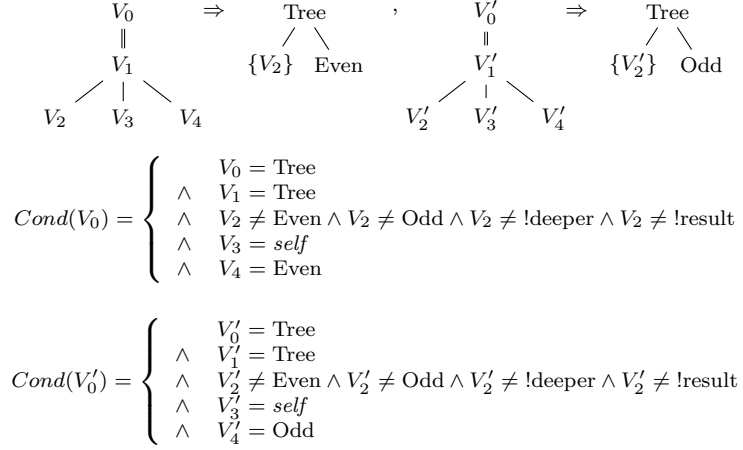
$V_0$ $\Rightarrow$ Tree , $V_0'$ $\Rightarrow$ Tree

$\|$ / \ $\|$ / \

$V_1$ $\{V_2\}$ Even $V_1'$ $\{V_2'\}$ Odd

/ | \ / | \

$V_2$ $V_3$ $V_4$ $V_2'$ $V_3'$ $V_4'$

$Cond(V_0) = \begin{cases} \quad V_0 = \text{Tree} \\ \wedge \quad V_1 = \text{Tree} \\ \wedge \quad V_2 \neq \text{Even} \wedge V_2 \neq \text{Odd} \wedge V_2 \neq \text{!deeper} \wedge V_2 \neq \text{!result} \\ \wedge \quad V_3 = \textit{self} \\ \wedge \quad V_4 = \text{Even} \end{cases}$

$Cond(V_0') = \begin{cases} \quad V_0' = \text{Tree} \\ \wedge \quad V_1' = \text{Tree} \\ \wedge \quad V_2' \neq \text{Even} \wedge V_2' \neq \text{Odd} \wedge V_2' \neq \text{!deeper} \wedge V_2' \neq \text{!result} \\ \wedge \quad V_3' = \textit{self} \\ \wedge \quad V_4' = \text{Odd} \end{cases}$